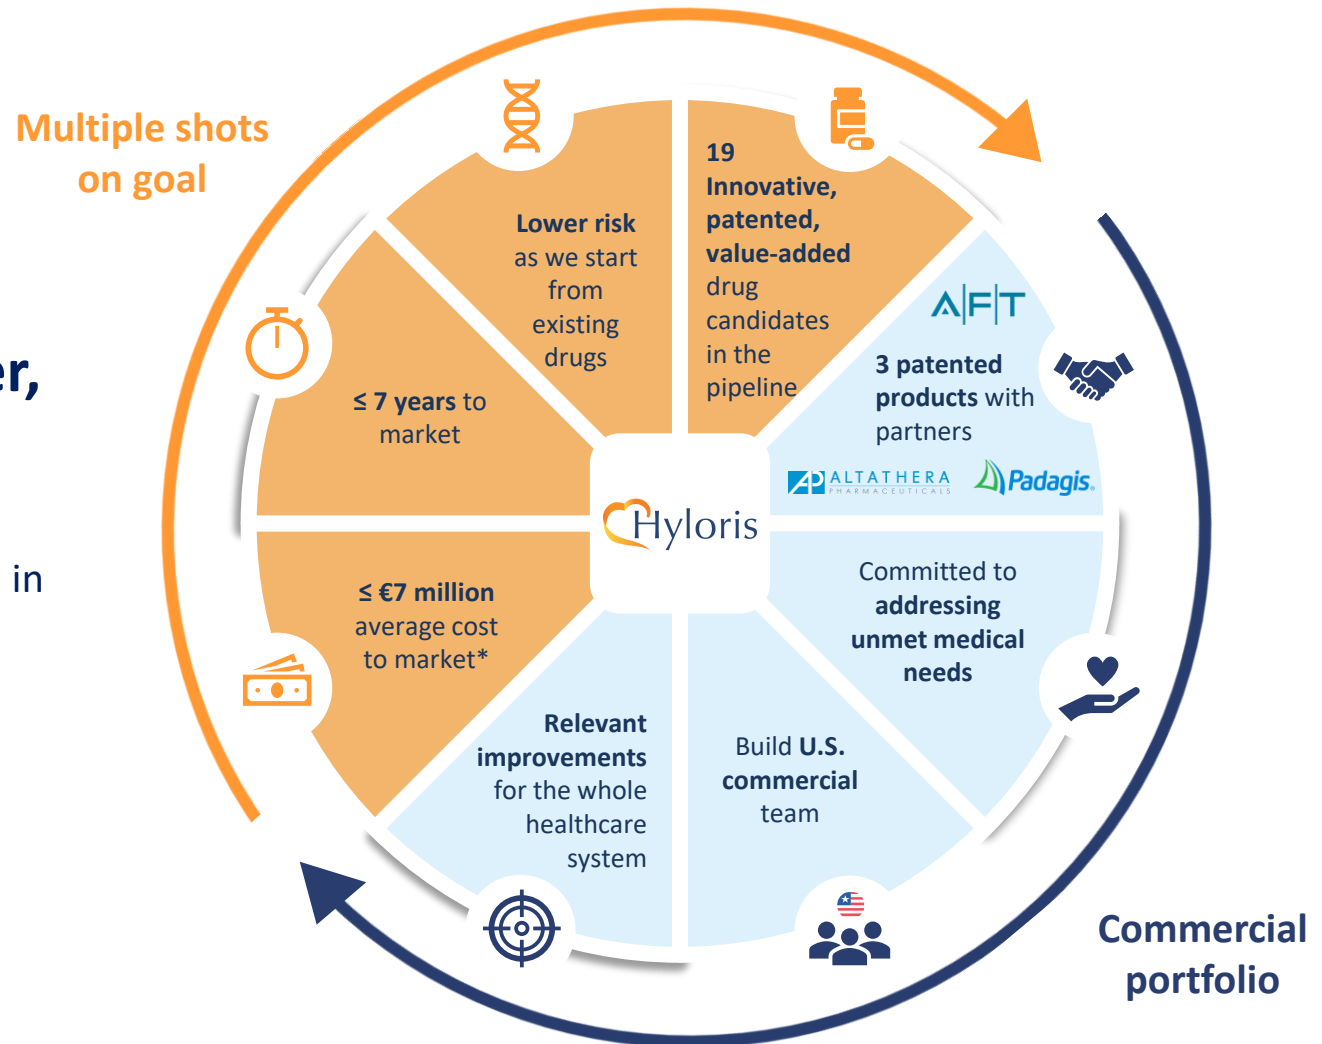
Multiple shots on goal

er,

in

Lower risk as we start from existing drugs

19 Innovative, patented, value-added drug candidates in the pipeline

AFT

3 patented products with partners

ALTATHERA PHARMACEUTICALS

Padagis

≤ 7 years to market

Hyloris

≤ €7 million average cost to market*

Committed to addressing unmet medical needs

Relevant improvements for the whole healthcare system

Build U.S. commercial team

Commercial portfolio